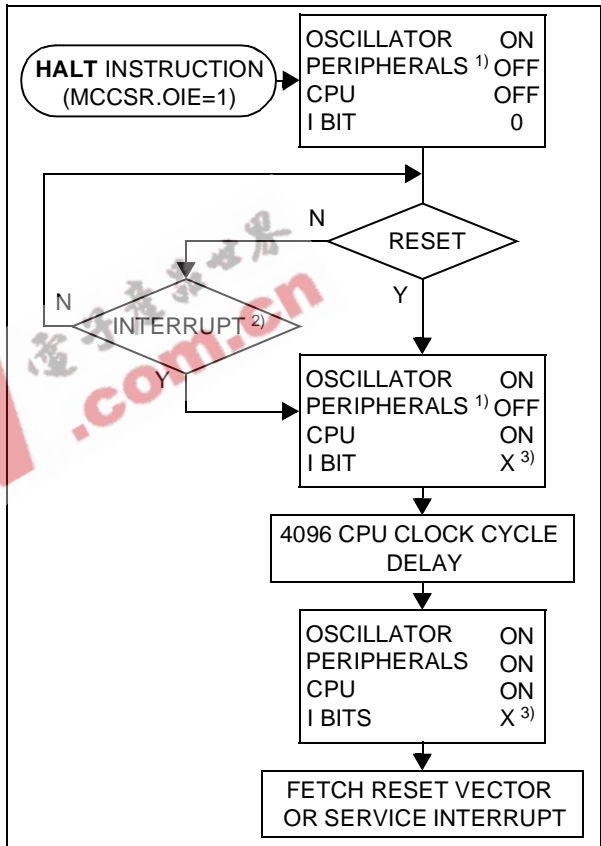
HALT INSTRUCTION (MCCSR.OIE=1)

OSCILLATOR ON
PERIPHERALS $^{1)}$ OFF
CPU OFF
I BIT 0

N

RESET

Y

N

INTERRUPT $^{2)}$

Y

电子发烧世界
.com.cn

OSCILLATOR ON
PERIPHERALS $^{1)}$ OFF
CPU ON
I BIT X $^{3)}$

4096 CPU CLOCK CYCLE DELAY

OSCILLATOR ON
PERIPHERALS ON
CPU ON
I BITS X $^{3)}$

FETCH RESET VECTOR OR SERVICE INTERRUPT